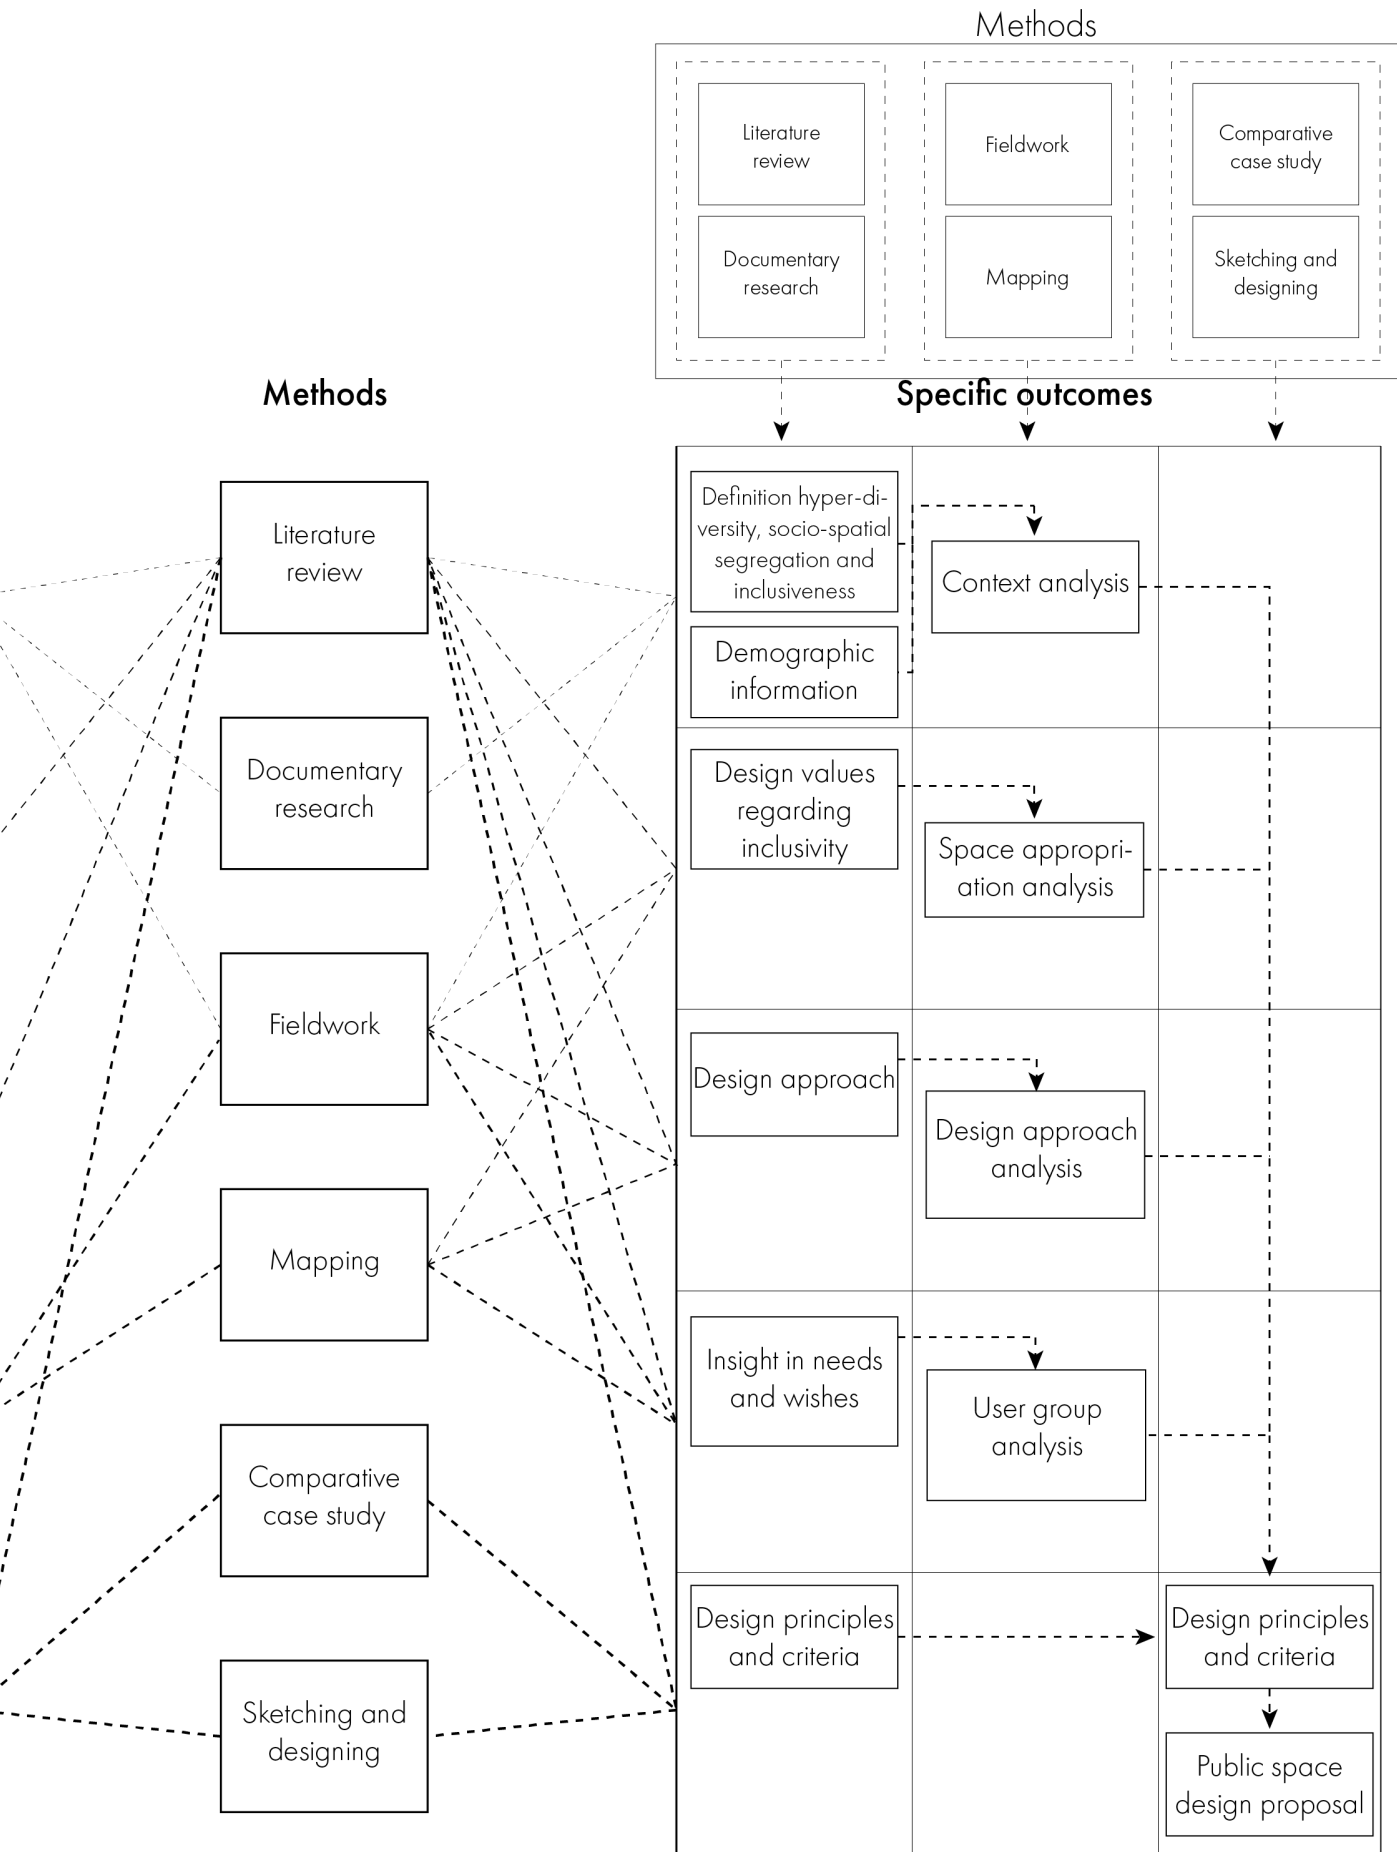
Methods

Literature review

Documentary research

Fieldwork

Mapping

Comparative case study

Sketching and designing

Methods

Specific outcomes

Literature review

Documentary research

Fieldwork

Mapping

Comparative case study

Sketching and designing

Definition hyper-diversity, socio-spatial segregation and inclusiveness

Demographic information

Context analysis

Design values regarding inclusivity

Space appropriation analysis

Design approach

Design approach analysis

Insight in needs and wishes

User group analysis

Design principles and criteria

Design principles and criteria

Public space design proposal